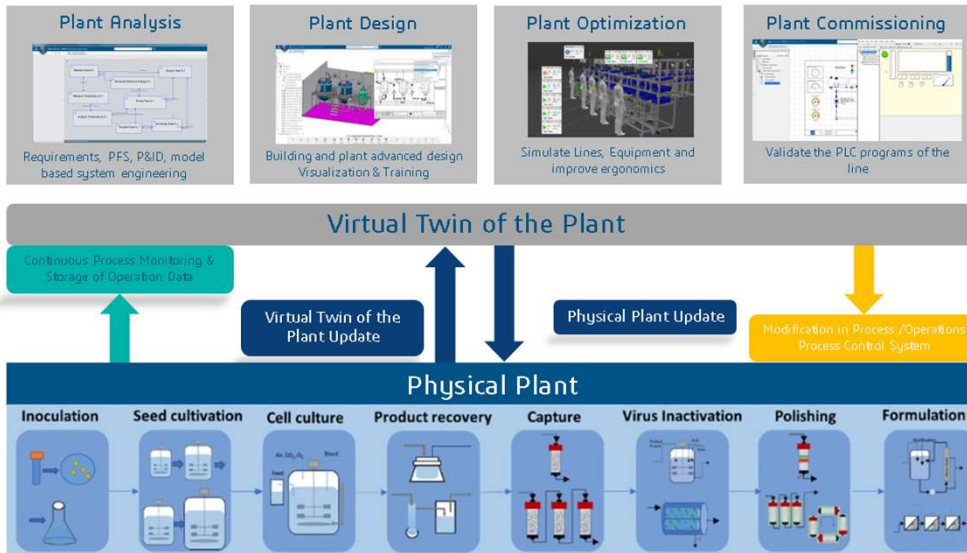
Plant Analysis

Requirements, PFS, P&ID, model based system engineering

Plant Design

Building and plant advanced design Visualization & Training

Plant Optimization

Simulate Lines, Equipment and improve ergonomics

Plant Commissioning

Validate the PLC programs of the line

Virtual Twin of the Plant

Continuous Process Monitoring & Storage of Operation Data

Virtual Twin of the Plant Update

Physical Plant Update

Modification in Process /Operations Process Control System

Physical Plant

Inoculation

Seed cultivation

Cell culture

Product recovery

Capture

Virus Inactivation

Polishing

Formulation